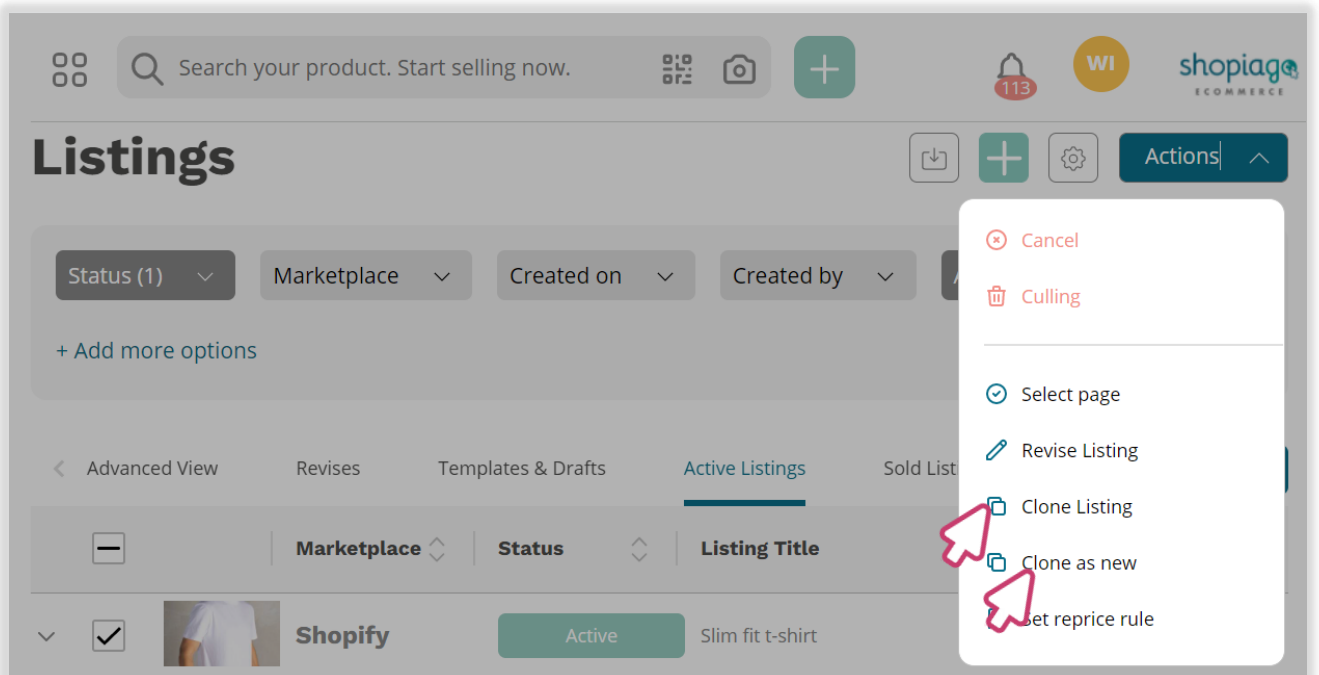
Search your product. Start selling now.

113

WI

shopiago ECOMMERCE

Listings

Actions

Cancel

Culling

Select page

Revise Listing

Clone Listing

Clone as new

Set reprice rule

Status (1)

Marketplace

Created on

Created by

+ Add more options

Advanced View

Revises

Templates & Drafts

Active Listings

Sold List

Marketplace

Status

Listing Title

Shopify

Active

Slim fit t-shirt